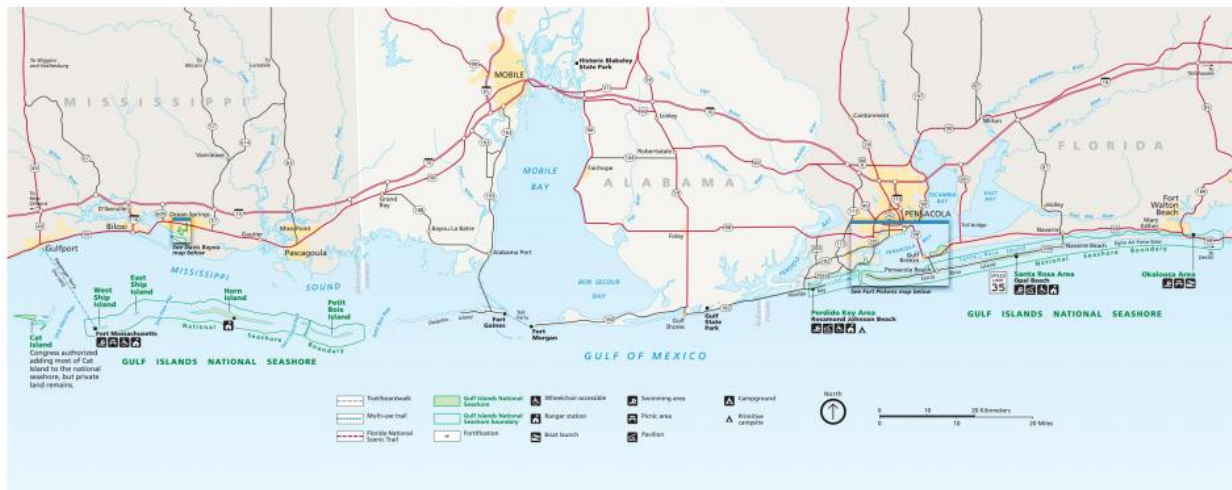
MISSISSIPPI

MOBILE

Historic Blakeley State Park

ALABAMA

FLORIDA

MOBILE BAY

Fairhope

Robertsdale

Loxley

Foley

Cantonment

Milton

PENSACOLA

ESCAMBIA BAY

EAST BAY

Fort Walton Beach

Mary Esther

Navarre

Navarre Beach

Holley

Gulfport

Biloxi

D'Iberville

Ocean Springs

Gautier

Moss Point

Pascagoula

Grand Bay

Bayou La Batre

Alabama Port

Vancleave

See Davis Bayou map below

MISSISSIPPI SOUND

BON SECOUR BAY

Gulf Shores

Gulf State Park

Fort Gaines

Fort Morgan

Dauphin Island

West Ship Island

East Ship Island

Horn Island

Petit Bois Island

Fort Massachusetts

Cat Island

Congress authorized adding most of Cat Island to the national seashore, but private land remains.

National Seashore Boundary

GULF ISLANDS NATIONAL SEASHORE

GULF OF MEXICO

Perdido Key Area
Rosamond Johnson Beach

Gulf Breeze

Pensacola Beach

See Fort Pickens map below

Santa Rosa Area
Opal Beach

Okaloosa Area

35

GULF ISLANDS NATIONAL SEASHORE

Trail/boardwalk

Multi-use trail

Florida National Scenic Trail

Gulf Islands National Seashore

Gulf Islands National Seashore boundary

Fortification

Wheelchair-accessible

Ranger station

Boat launch

Swimming area

Picnic area

Pavilion

Campground

Primitive campsite

North

0 10 20 Kilometers

0 10 20 Miles